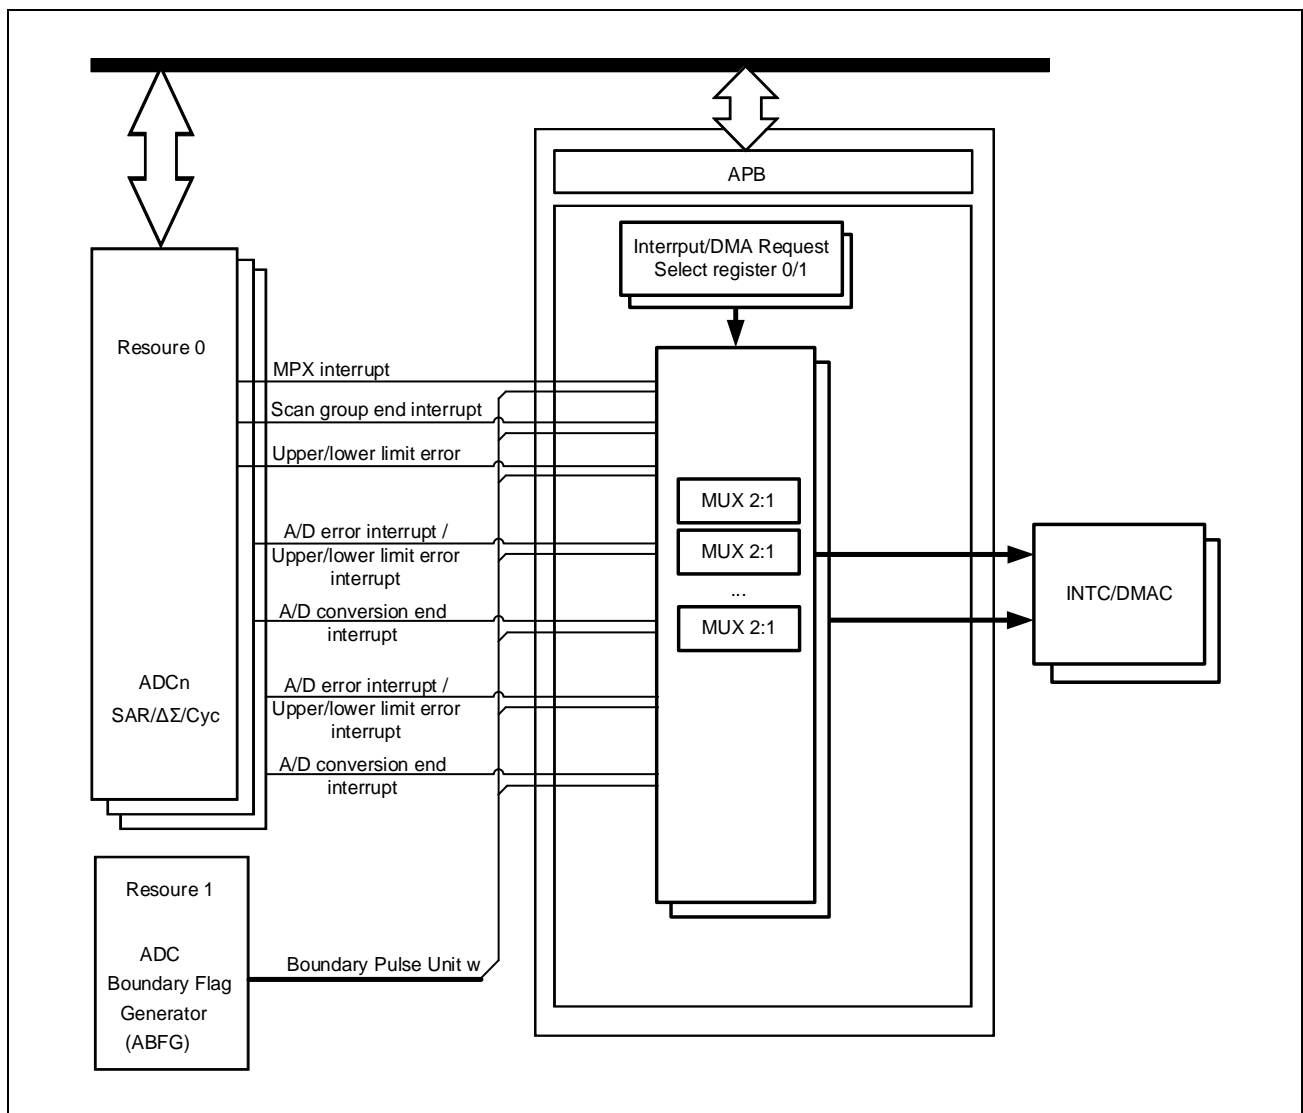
APB

Interrput/DMA Request Select register 0/1

Resoure 0

MPX interrupt

Scan group end interrupt

Upper/lower limit error

A/D error interrupt / Upper/lower limit error interrupt

A/D conversion end interrupt

A/D error interrupt / Upper/lower limit error interrupt

A/D conversion end interrupt

ADCn
SAR/ΔΣ/Cyc

MUX 2:1

MUX 2:1

...

MUX 2:1

INTC/DMAC

Resoure 1

ADC Boundary Flag Generator (ABFG)

Boundary Pulse Unit w